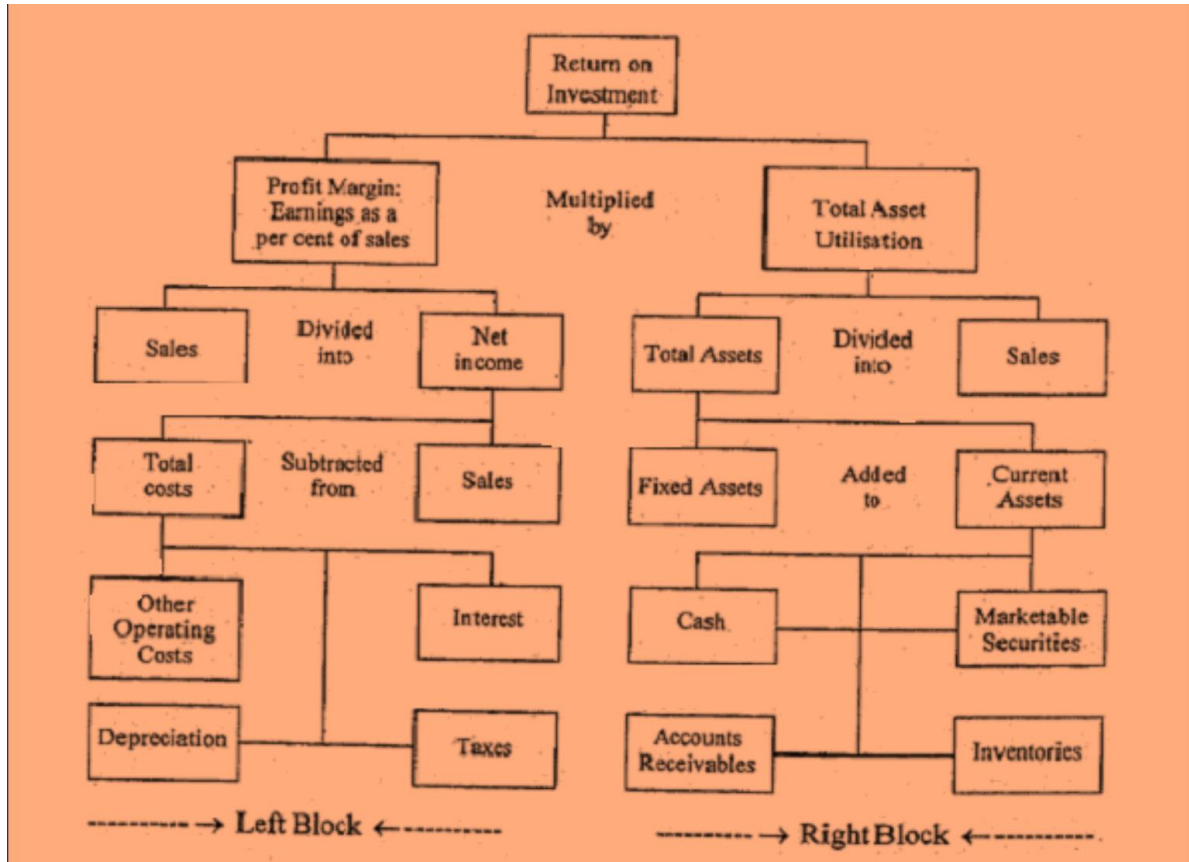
Return on Investment

Profit Margin: Earnings as a per cent of sales

Multiplied by

Total Asset Utilisation

Sales

Divided into

Net income

Total Assets

Divided into

Sales

Total costs

Subtracted from

Sales

Fixed Assets

Added to

Current Assets

Other Operating Costs

Interest

Cash

Marketable Securities

Depreciation

Taxes

Accounts Receivables

Inventories

---------→ Left Block ←----------

---------→ Right Block ←----------